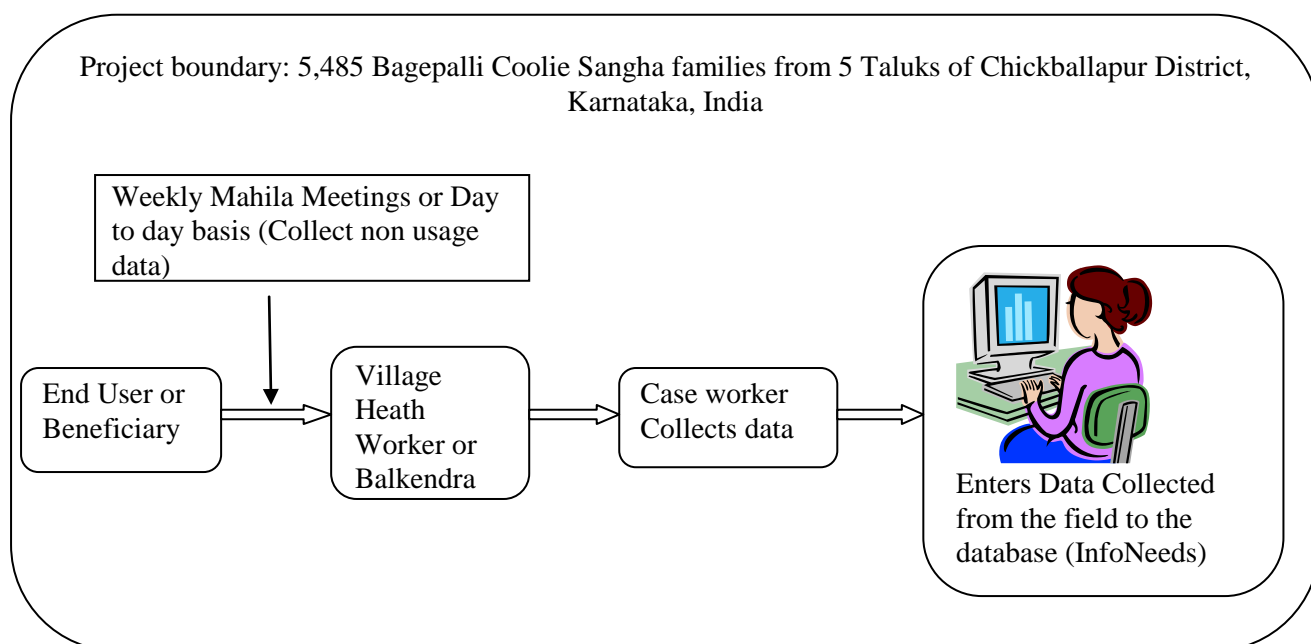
Project boundary: 5,485 Bagepalli Coolie Sangha families from 5 Taluks of Chickballapur District, Karnataka, India

Weekly Mahila Meetings or Day to day basis (Collect non usage data)

End User or Beneficiary

Village Heath Worker or Balkendra

Case worker Collects data

Enters Data Collected from the field to the database (InfoNeeds)